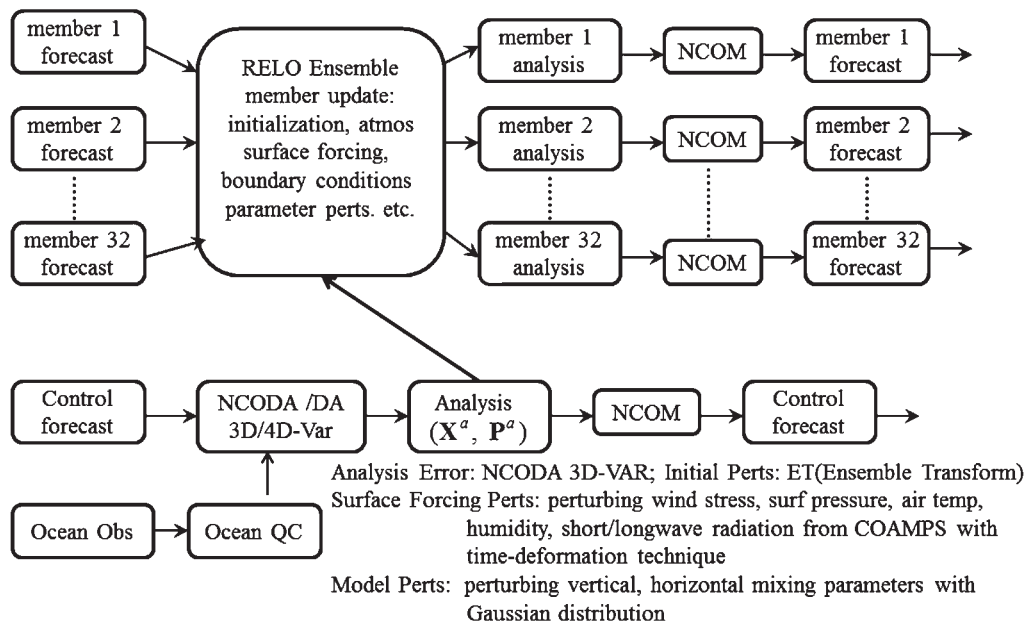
member 1 forecast

member 2 forecast

member 32 forecast

RELO Ensemble member update: initialization, atmos surface forcing, boundary conditions parameter perts. etc.

member 1 analysis

NCOM

member 1 forecast

member 2 analysis

NCOM

member 2 forecast

member 32 analysis

NCOM

member 32 forecast

Control forecast

NCODA /DA 3D/4D-Var

Analysis $(\mathbf{X}^a, \mathbf{P}^a)$

NCOM

Control forecast

Ocean Obs

Ocean QC

Analysis Error: NCODA 3D-VAR; Initial Perts: ET(Ensemble Transform)
Surface Forcing Perts: perturbing wind stress, surf pressure, air temp, humidity, short/longwave radiation from COAMPS with time-deformation technique
Model Perts: perturbing vertical, horizontal mixing parameters with Gaussian distribution